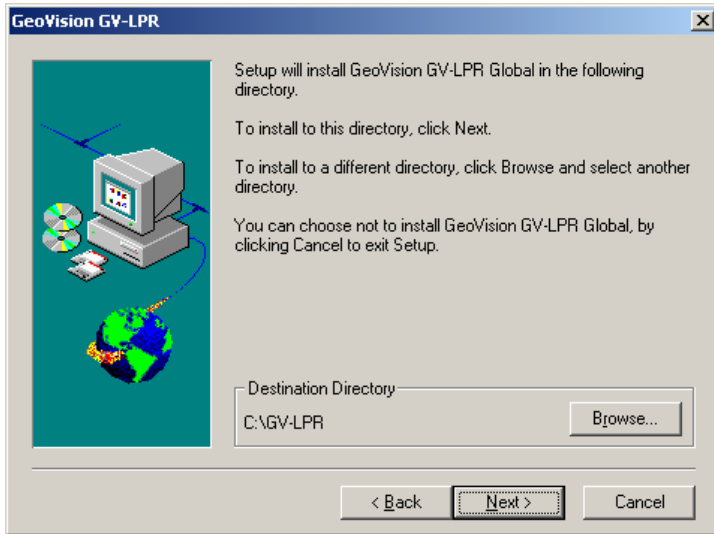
GeoVision GV-LPR

Setup will install GeoVision GV-LPR Global in the following directory.

To install to this directory, click Next.

To install to a different directory, click Browse and select another directory.

You can choose not to install GeoVision GV-LPR Global, by clicking Cancel to exit Setup.

Destination Directory

C:\GV-LPR

Browse...

< Back

Next >

Cancel